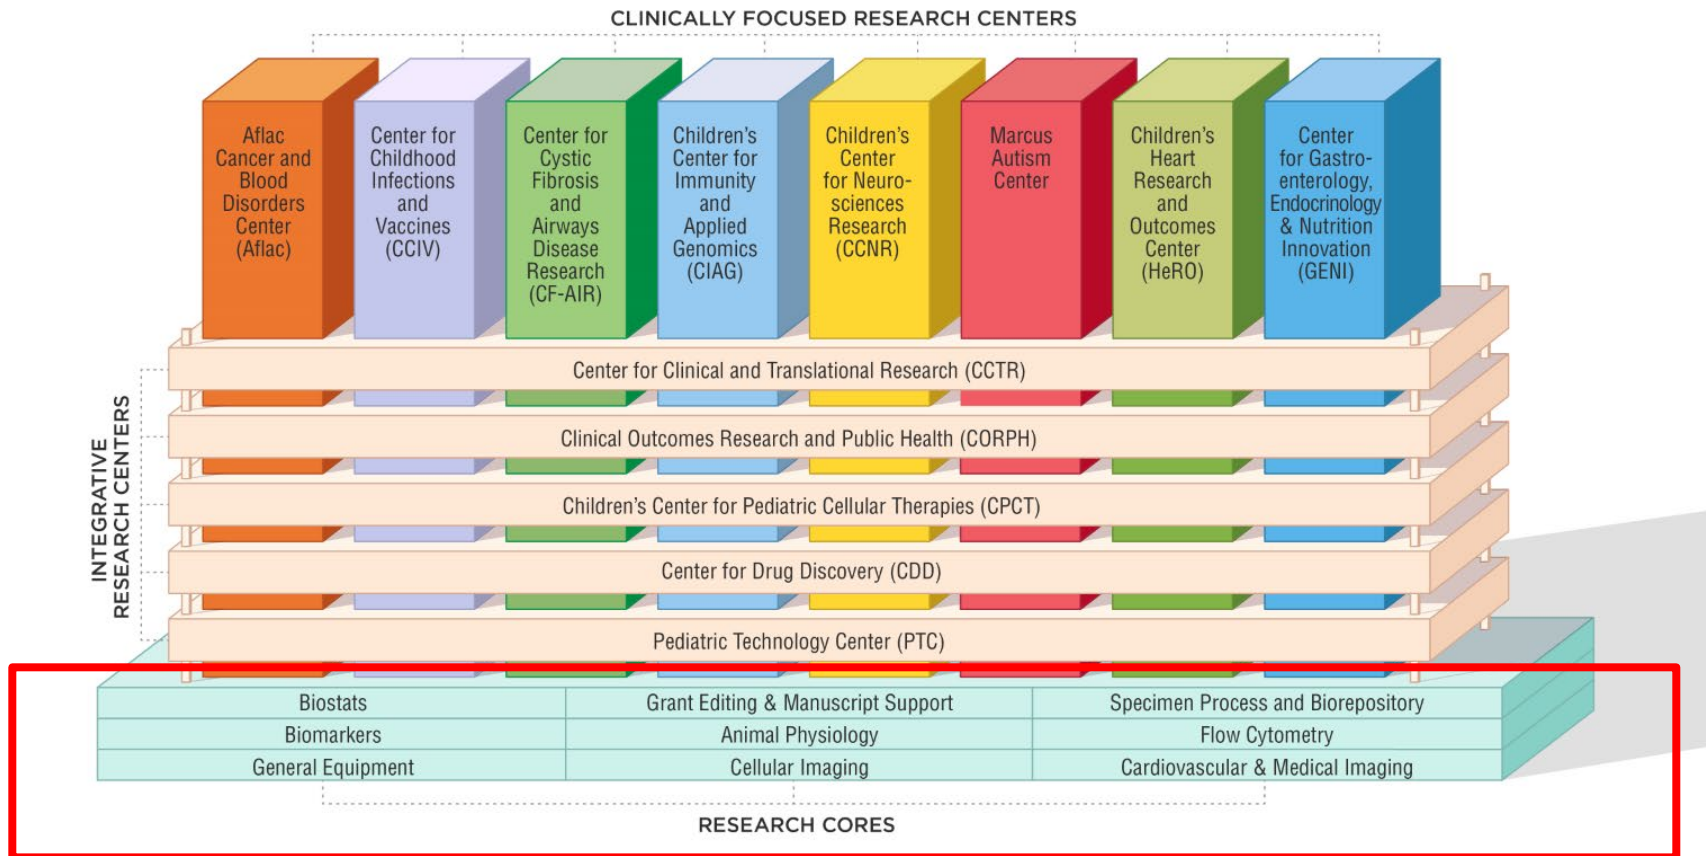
CLINICALLY FOCUSED RESEARCH CENTERS

Aflac Cancer and Blood Disorders Center (Aflac)

Center for Childhood Infections and Vaccines (CCIV)

Center for Cystic Fibrosis and Airways Disease Research (CF-AIR)

Children's Center for Immunity and Applied Genomics (CIAG)

Children's Center for Neurosciences Research (CCNR)

Marcus Autism Center

Children's Heart Research and Outcomes Center (HeRO)

Center for Gastroenterology, Endocrinology & Nutrition Innovation (GENI)

INTEGRATIVE RESEARCH CENTERS

Center for Clinical and Translational Research (CCTR)

Clinical Outcomes Research and Public Health (CORPH)

Children's Center for Pediatric Cellular Therapies (CPCT)

Center for Drug Discovery (CDD)

Pediatric Technology Center (PTC)

| Biostats | Grant Editing & Manuscript Support | Specimen Process and Biorepository |
|---|---|---|
| Biomarkers | Animal Physiology | Flow Cytometry |
| General Equipment | Cellular Imaging | Cardiovascular & Medical Imaging |

RESEARCH CORES